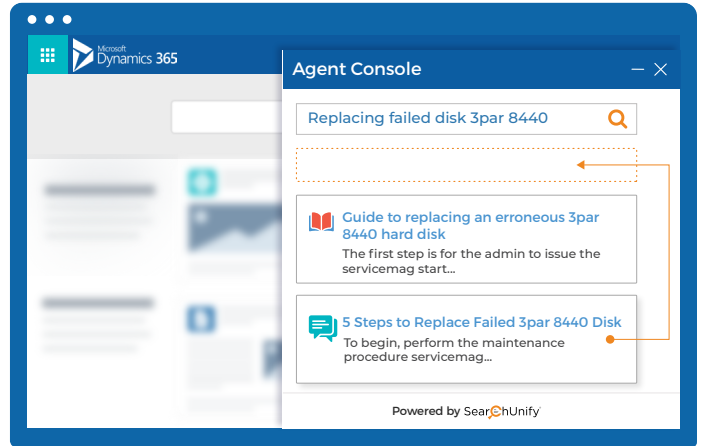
Microsoft
Dynamics 365

Agent Console

Replacing failed disk 3par 8440

Guide to replacing an erroneous 3par 8440 hard disk
The first step is for the admin to issue the servicemag start...

5 Steps to Replace Failed 3par 8440 Disk
To begin, perform the maintenance procedure servicemag...

Powered by SearchUnify